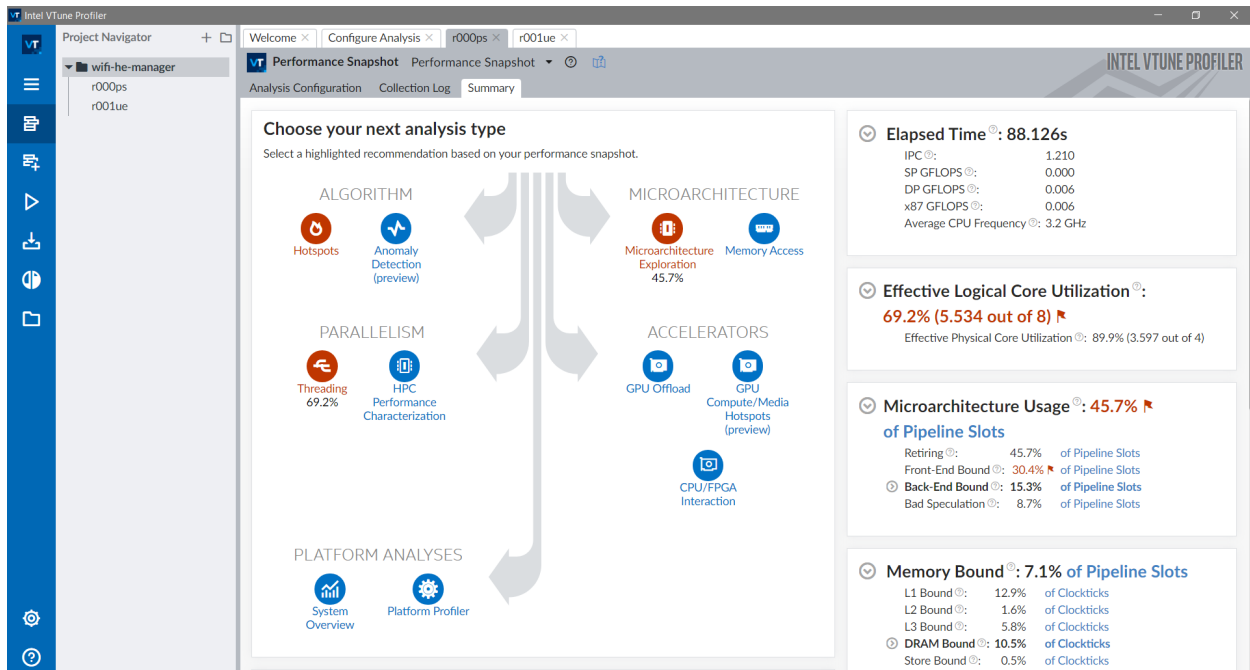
Intel VTune Profiler

Project Navigator

wifi-he-manager
r000ps
r001ue

Welcome | Configure Analysis | r000ps | r001ue

Performance Snapshot Performance Snapshot

INTEL VTUNE PROFILER

Analysis Configuration | Collection Log | Summary

Choose your next analysis type

Select a highlighted recommendation based on your performance snapshot.

ALGORITHM

Hotspots

Anomaly Detection (preview)

MICROARCHITECTURE

Microarchitecture Exploration
45.7%

Memory Access

PARALLELISM

Threading
69.2%

HPC Performance Characterization

ACCELERATORS

GPU Offload

GPU Compute/Media Hotspots (preview)

CPU/FPGA Interaction

PLATFORM ANALYSES

System Overview

Platform Profiler

Elapsed Time: 88.126s

| | |
|---|---|
| IPC: | 1.210 |
| SP GFLOPS: | 0.000 |
| DP GFLOPS: | 0.006 |
| x87 GFLOPS: | 0.006 |
| Average CPU Frequency: | 3.2 GHz |

Effective Logical Core Utilization: 69.2% (5.534 out of 8)

Effective Physical Core Utilization: 89.9% (3.597 out of 4)

Microarchitecture Usage: 45.7% of Pipeline Slots

| | | |
|---|---|---|
| Retiring: | 45.7% | of Pipeline Slots |
| Front-End Bound: | 30.4% | of Pipeline Slots |
| Back-End Bound: | 15.3% | of Pipeline Slots |
| Bad Speculation: | 8.7% | of Pipeline Slots |

Memory Bound: 7.1% of Pipeline Slots

| | | |
|---|---|---|
| L1 Bound: | 12.9% | of Clockticks |
| L2 Bound: | 1.6% | of Clockticks |
| L3 Bound: | 5.8% | of Clockticks |
| DRAM Bound: | 10.5% | of Clockticks |
| Store Bound: | 0.5% | of Clockticks |